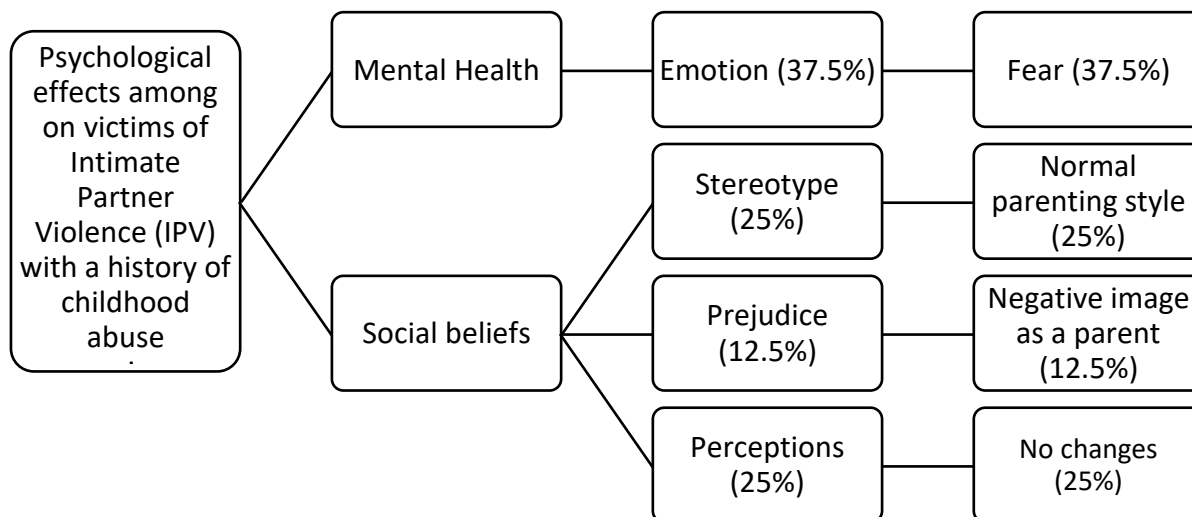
Psychological effects among on victims of Intimate Partner Violence (IPV) with a history of childhood abuse

Mental Health

Emotion (37.5%)

Fear (37.5%)

Social beliefs

Stereotype (25%)

Normal parenting style (25%)

Prejudice (12.5%)

Negative image as a parent (12.5%)

Perceptions (25%)

No changes (25%)